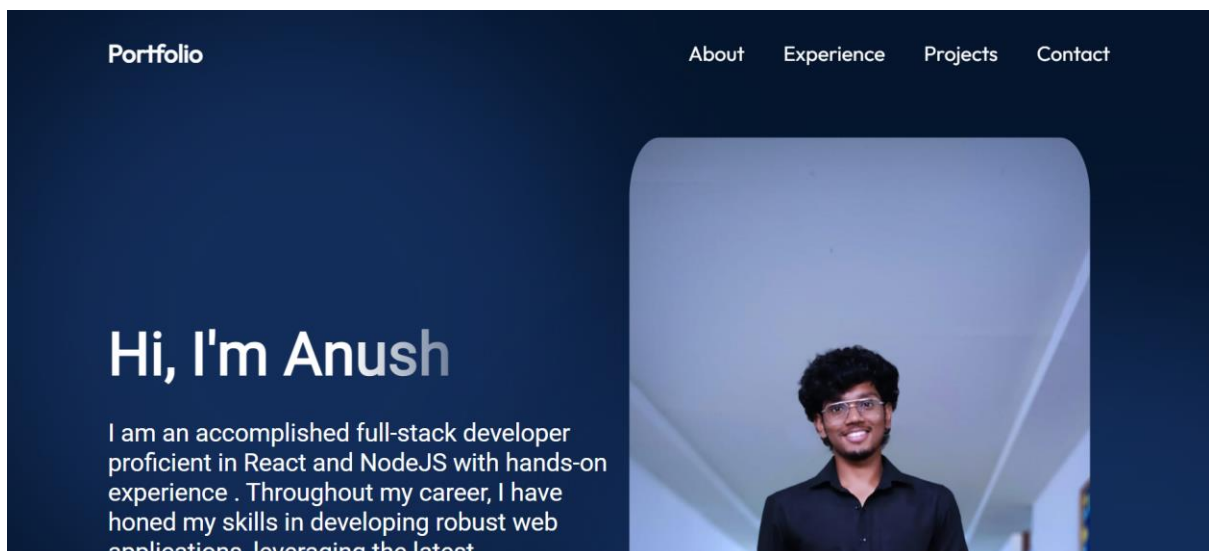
Portfolio

About Experience Projects Contact

Hi, I'm Anush

I am an accomplished full-stack developer proficient in React and NodeJS with hands-on experience . Throughout my career, I have honed my skills in developing robust web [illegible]